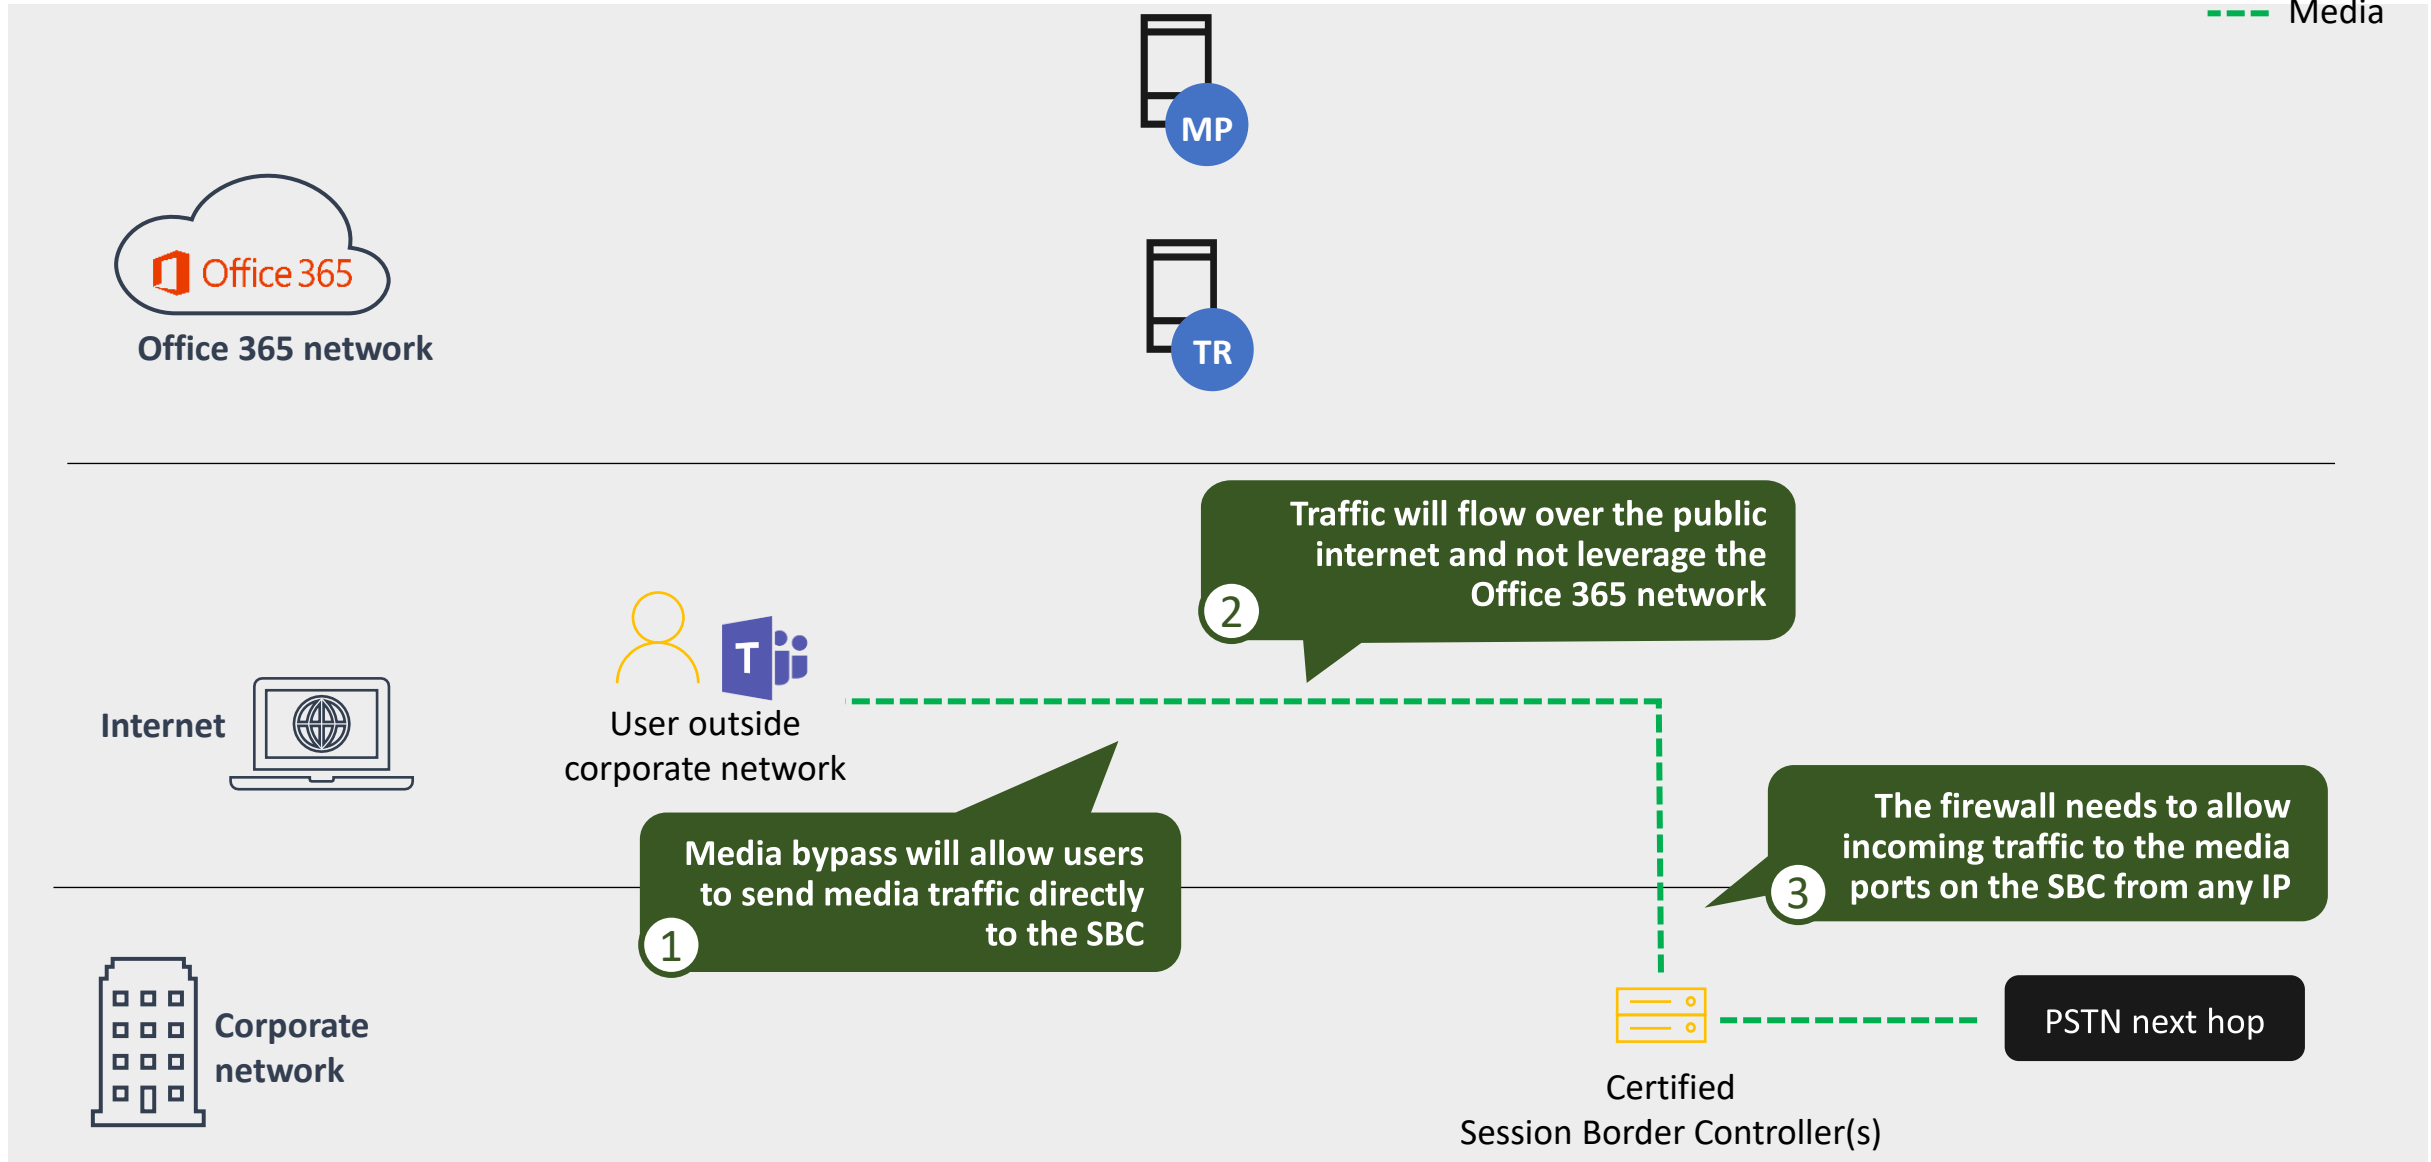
Media

MP

Office 365

Office 365 network

TR

Traffic will flow over the public internet and not leverage the Office 365 network

2

T

Internet

User outside corporate network

Media bypass will allow users to send media traffic directly to the SBC

1

The firewall needs to allow incoming traffic to the media ports on the SBC from any IP

3

Corporate network

PSTN next hop

Certified Session Border Controller(s)